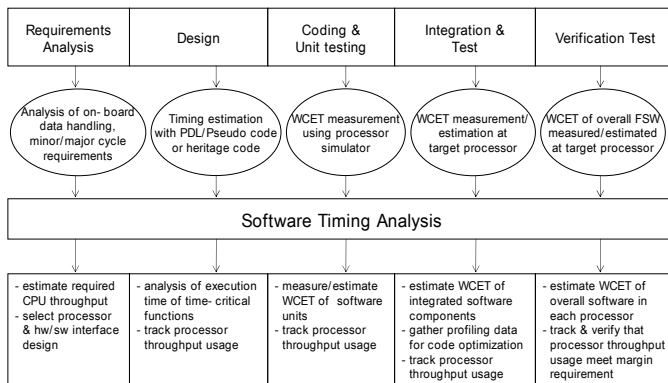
Requirements Analysis

Design

Coding & Unit testing

Integration & Test

Verification Test

Analysis of on- board data handling, minor/major cycle requirements

Timing estimation with PDL/Pseudo code or heritage code

WCET measurement using processor simulator

WCET measurement/ estimation at target processor

WCET of overall FSW measured/estimated at target processor

Software Timing Analysis

- estimate required CPU throughput
- select processor & hw/sw interface design

- analysis of execution time of time- critical functions
- track processor throughput usage

- measure/estimate WCET of software units
- track processor throughput usage

- estimate WCET of integrated software components
- gather profiling data for code optimization
- track processor throughput usage

- estimate WCET of overall software in each processor
- track & verify that processor throughput usage meet margin requirement